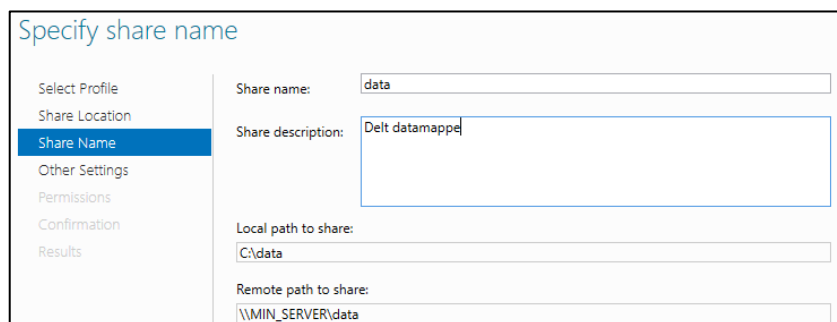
Specify share name

Select Profile
Share Location
Share Name
Other Settings
Permissions
Confirmation
Results

Share name: data

Share description: Delt datamappe

Local path to share:
C:\data

Remote path to share:
\\MIN_SERVER\data